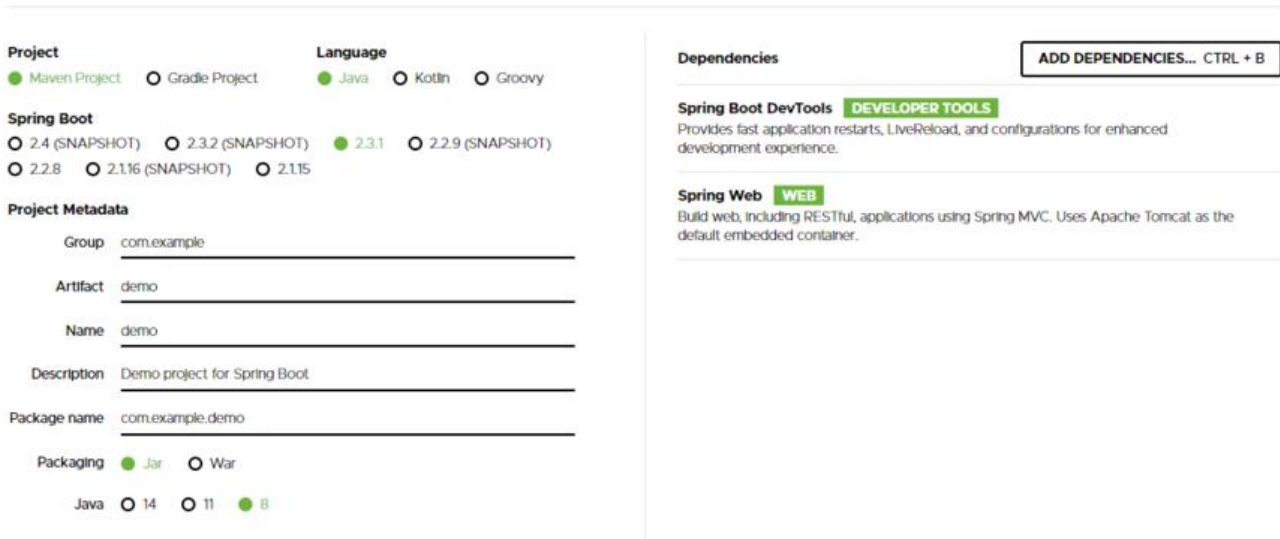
Project
Maven Project Gradle Project

Language
Java Kotlin Groovy

Spring Boot
2.4 (SNAPSHOT) 2.3.2 (SNAPSHOT) 2.3.1 2.2.9 (SNAPSHOT)
2.2.8 2.1.16 (SNAPSHOT) 2.1.15

Project Metadata

Group com.example

Artifact demo

Name demo

Description Demo project for Spring Boot

Package name com.example.demo

Packaging Jar War

Java 14 11 8

Dependencies

ADD DEPENDENCIES... CTRL + B

Spring Boot DevTools DEVELOPER TOOLS
Provides fast application restarts, LiveReload, and configurations for enhanced development experience.

Spring Web WEB
Build web, including RESTful, applications using Spring MVC. Uses Apache Tomcat as the default embedded container.